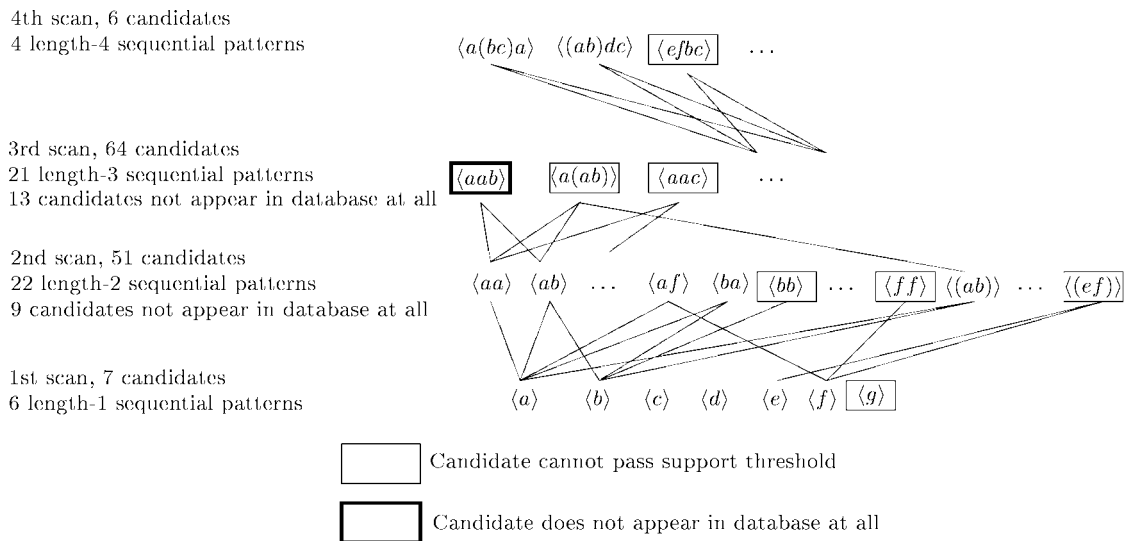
4th scan, 6 candidates
4 length-4 sequential patterns

$\langle a(bc)a \rangle$ $\langle (ab)dc \rangle$ $\langle efbc \rangle$ ...

3rd scan, 64 candidates
21 length-3 sequential patterns
13 candidates not appear in database at all

$\langle aab \rangle$ $\langle a(ab) \rangle$ $\langle aac \rangle$ ...

2nd scan, 51 candidates
22 length-2 sequential patterns
9 candidates not appear in database at all

$\langle aa \rangle$ $\langle ab \rangle$ ... $\langle af \rangle$ $\langle ba \rangle$ $\langle bb \rangle$ ... $\langle ff \rangle$ $\langle (ab) \rangle$ ... $\langle (ef) \rangle$

1st scan, 7 candidates
6 length-1 sequential patterns

$\langle a \rangle$ $\langle b \rangle$ $\langle c \rangle$ $\langle d \rangle$ $\langle e \rangle$ $\langle f \rangle$ $\langle g \rangle$

Candidate cannot pass support threshold

Candidate does not appear in database at all